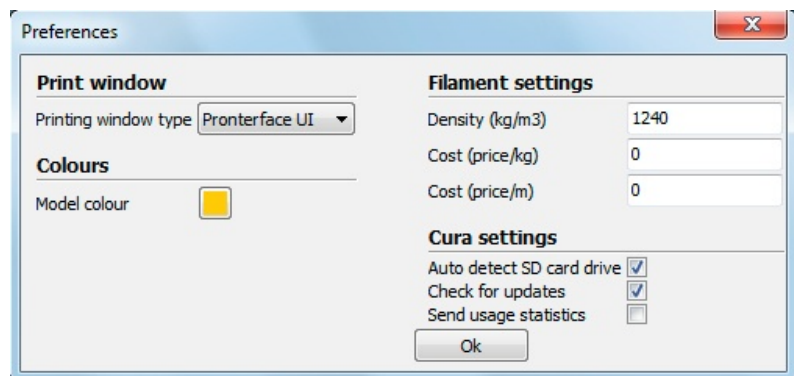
Preferences

Print window

Printing window type Pronterface UI

Colours

Model colour

Filament settings

Density (kg/m3) 1240

Cost (price/kg) 0

Cost (price/m) 0

Cura settings

Auto detect SD card drive

Check for updates

Send usage statistics

Ok